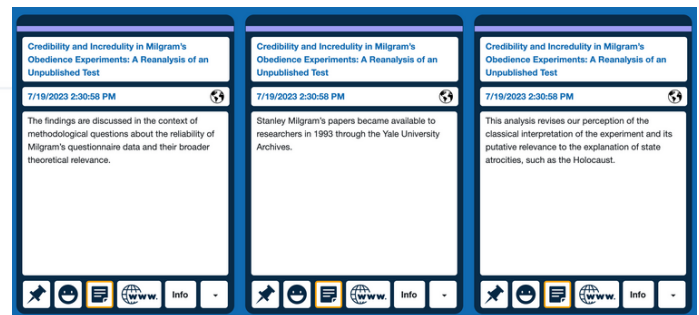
Credibility and Incredulity in Milgram's Obedience Experiments: A Reanalysis of an Unpublished Test

7/19/2023 2:30:58 PM

The findings are discussed in the context of methodological questions about the reliability of Milgram's questionnaire data and their broader theoretical relevance.

www. Info

Credibility and Incredulity in Milgram's Obedience Experiments: A Reanalysis of an Unpublished Test

7/19/2023 2:30:58 PM

Stanley Milgram's papers became available to researchers in 1993 through the Yale University Archives.

www. Info

Credibility and Incredulity in Milgram's Obedience Experiments: A Reanalysis of an Unpublished Test

7/19/2023 2:30:58 PM

This analysis revises our perception of the classical interpretation of the experiment and its putative relevance to the explanation of state atrocities, such as the Holocaust.

www. Info